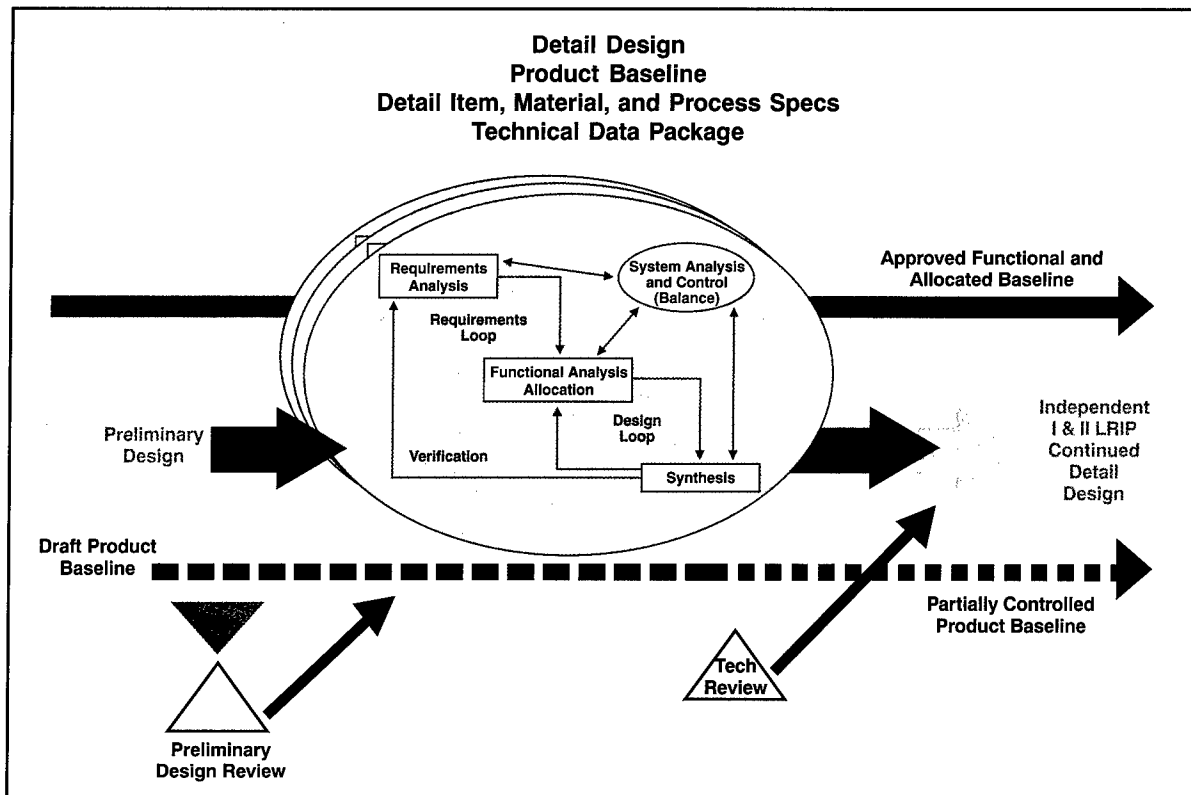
Detail Design
Product Baseline
Detail Item, Material, and Process Specs
Technical Data Package

Requirements Analysis

System Analysis and Control (Balance)

Approved Functional and Allocated Baseline

Requirements Loop

Functional Analysis Allocation

Preliminary Design

Design Loop

Verification

Synthesis

Independent I & II LRIP Continued Detail Design

Draft Product Baseline

Partially Controlled Product Baseline

Tech Review

Preliminary Design Review